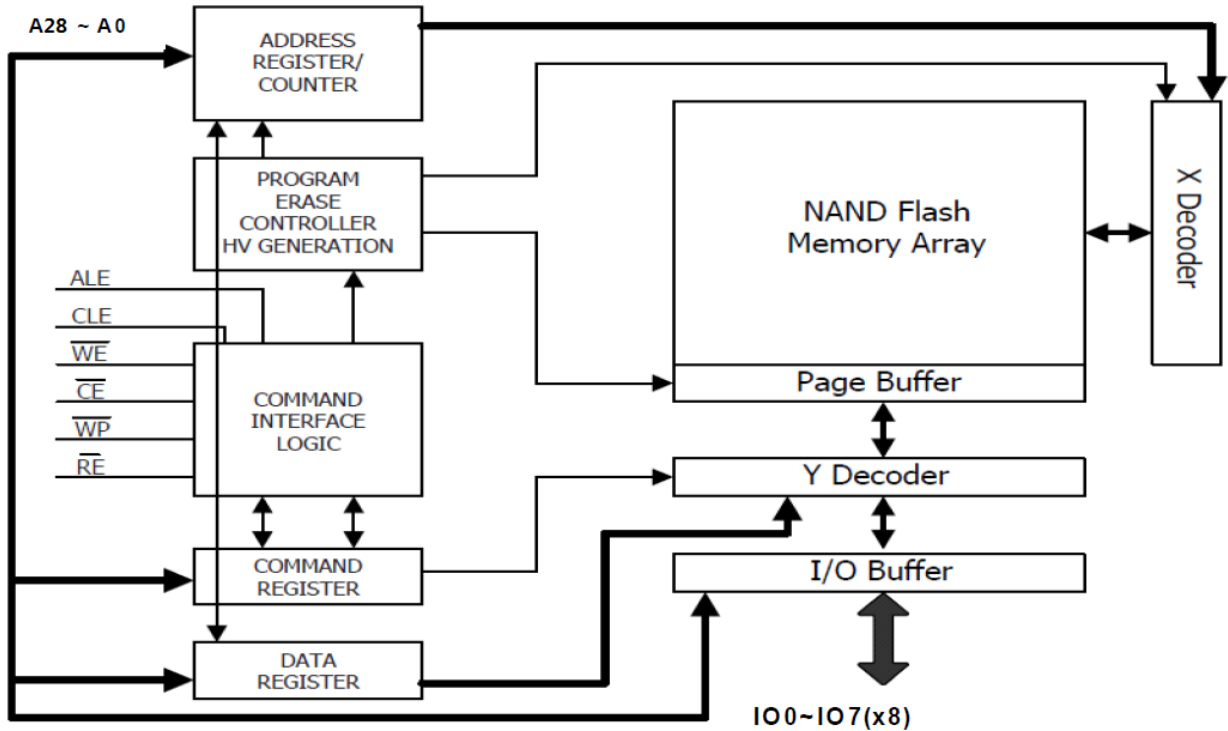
A28 ~ A0

ADDRESS REGISTER/ COUNTER

PROGRAM ERASE CONTROLLER HV GENERATION

NAND Flash Memory Array

X Decoder

ALE

CLE

$\overline{WE}$

$\overline{CE}$

$\overline{WP}$

$\overline{RE}$

COMMAND INTERFACE LOGIC

Page Buffer

Y Decoder

COMMAND REGISTER

I/O Buffer

DATA REGISTER

IO0~IO7(x8)